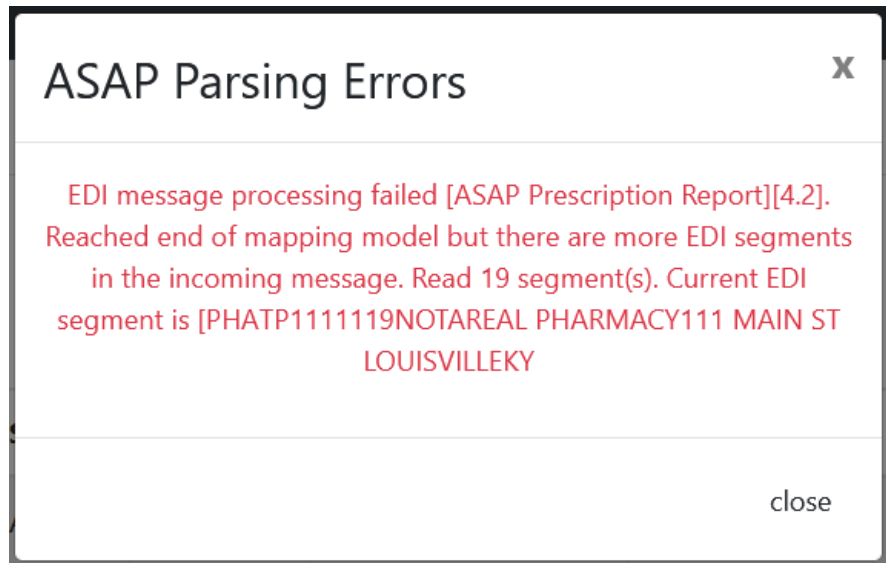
ASAP Parsing Errors

x

EDI message processing failed [ASAP Prescription Report][4.2]. Reached end of mapping model but there are more EDI segments in the incoming message. Read 19 segment(s). Current EDI segment is [PHATP1111119NOTAREAL PHARMACY111 MAIN ST LOUISVILLEKY

close